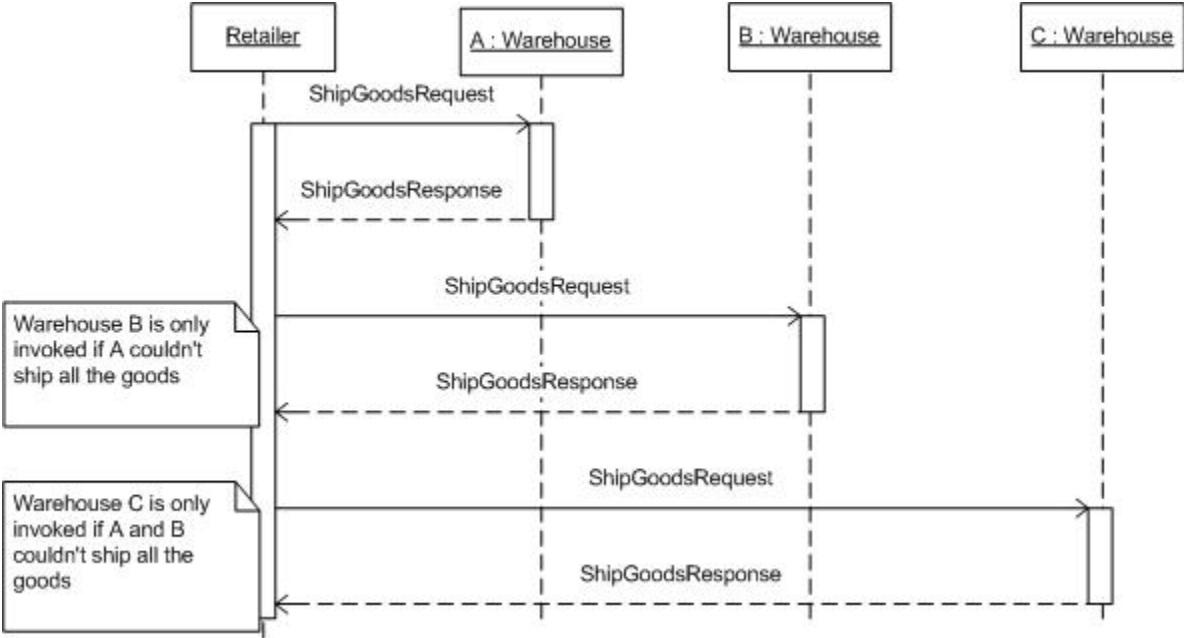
Retailer

A : Warehouse

B : Warehouse

C : Warehouse

ShipGoodsRequest

ShipGoodsResponse

ShipGoodsRequest

Warehouse B is only invoked if A couldn't ship all the goods

ShipGoodsResponse

ShipGoodsRequest

Warehouse C is only invoked if A and B couldn't ship all the goods

ShipGoodsResponse